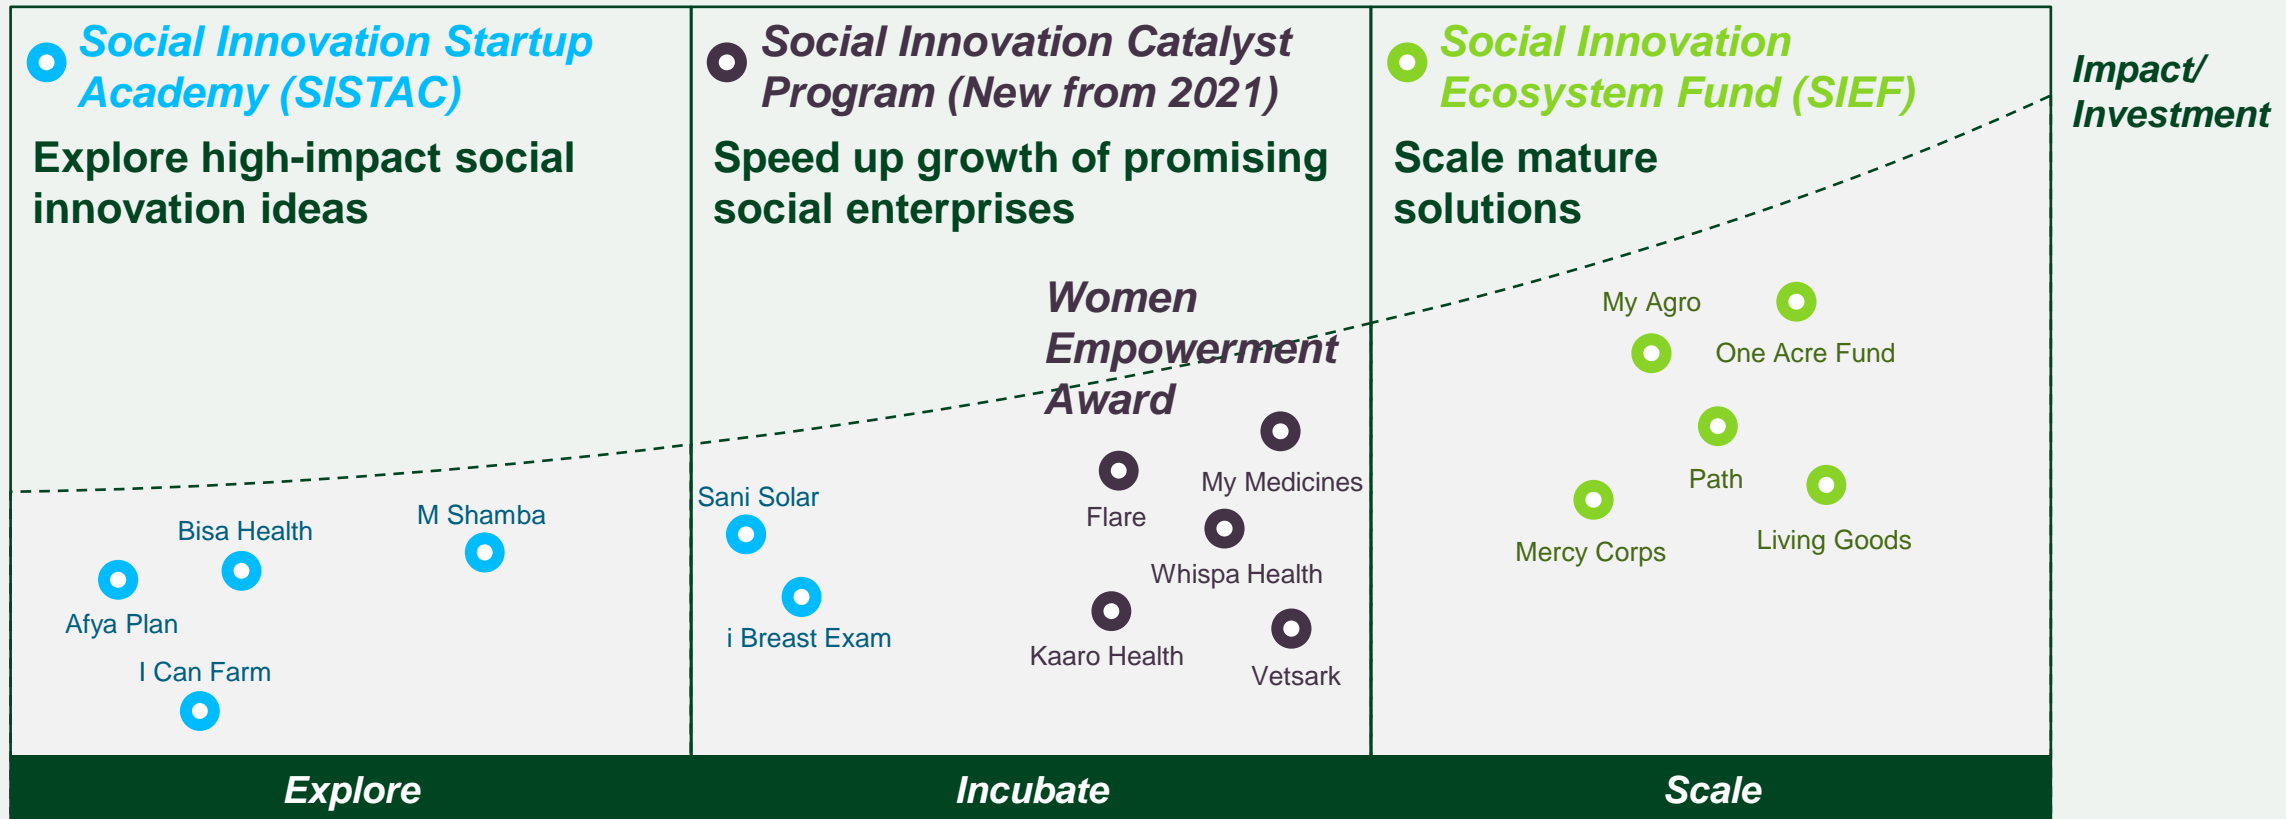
Social Innovation Startup Academy (SISTAC)

Explore high-impact social innovation ideas

Bisa Health

M Shamba

Afya Plan

I Can Farm

Social Innovation Catalyst Program (New from 2021)

Speed up growth of promising social enterprises

Women Empowerment Award

Sani Solar

i Breast Exam

Flare

My Medicines

Whispa Health

Kaaro Health

Vetsark

Social Innovation Ecosystem Fund (SIEF)

Scale mature solutions

My Agro

One Acre Fund

Path

Mercy Corps

Living Goods

Impact/ Investment

Explore

Incubate

Scale